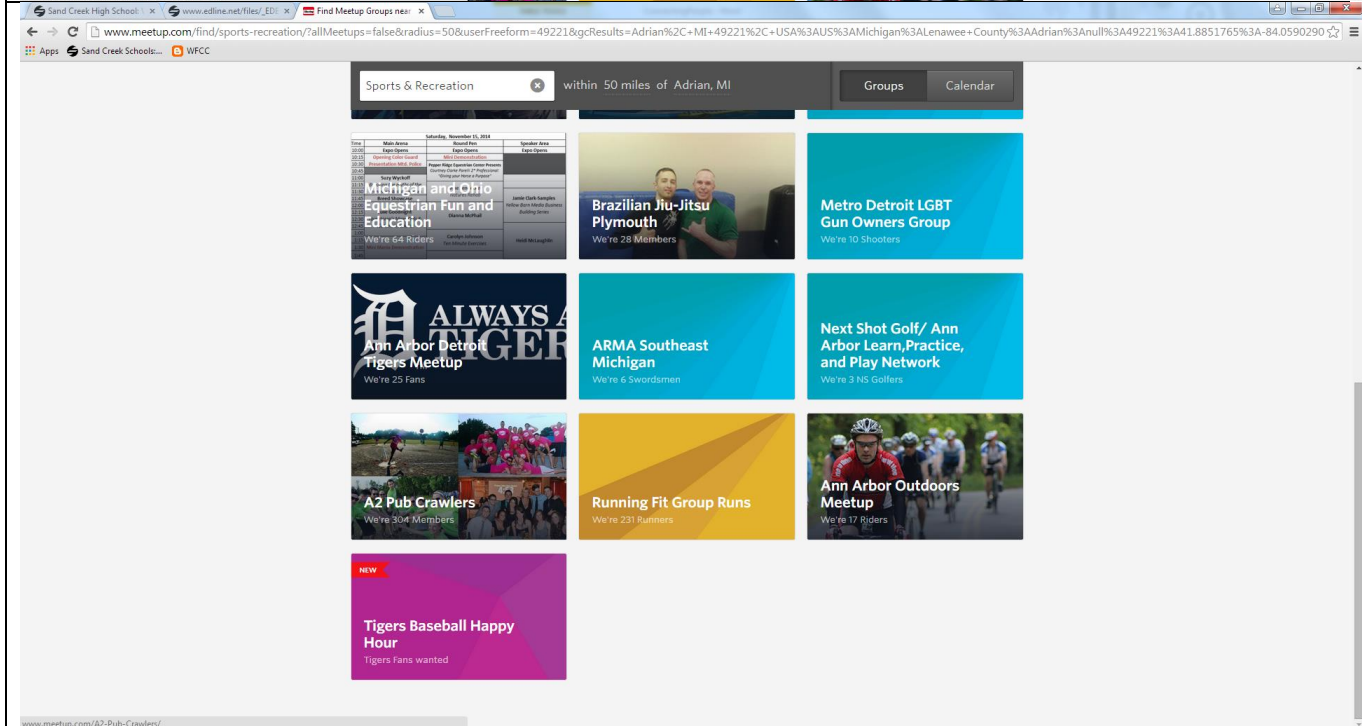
Sand Creek High School | www.edline.net/files/_EDI | Find Meetup Groups near

www.meetup.com/find/sports-recreation/?allMeetups=false&radius=50&userFreeform=49221&gcResults=Adrian%2C+MI+49221%2C+USA%3AUS%3AMichigan%3ALenawee+County%3AAdrian%3Anull%3A49221%3A41.8851765%3A-84.0590290

Apps Sand Creek Schools:... WFCC

Sports & Recreation within 50 miles of Adrian, MI Groups Calendar

Saturday, November 15, 2014

| Time | Main Arena | Round Pen | Speaker Area |
|---|---|---|---|
| 10:00 | Expo Opens | Expo Opens | Expo Opens |
| 10:15 | Opening Color Guard | Mini Demonstration | |
| 10:30 | Presentation Mich. Police | Pepper Ridge Equestrian Center Presents | |
| 11:00 | Suzy Wyckoff | | |
| 11:40 | Jared Shoemaker | | Jamie Clark-Samples |
| | | Dianna McPhail | |
| | | Carolyn Johnson | Heidi McLaughlin |

Michigan and Ohio Equestrian Fun and Education
We're 64 Riders

Brazilian Jiu-Jitsu Plymouth
We're 28 Members

Metro Detroit LGBT Gun Owners Group
We're 10 Shooters

ALWAYS A TIGER

Ann Arbor Detroit Tigers Meetup
We're 25 Fans

ARMA Southeast Michigan
We're 6 Swordsmen

Next Shot Golf/ Ann Arbor Learn,Practice, and Play Network
We're 3 NS Golfers

A2 Pub Crawlers
We're 304 Members

Running Fit Group Runs
We're 231 Runners

Ann Arbor Outdoors Meetup
We're 17 Riders

NEW

Tigers Baseball Happy Hour
Tigers Fans wanted

www.meetup.com/A2-Pub-Crawlers/